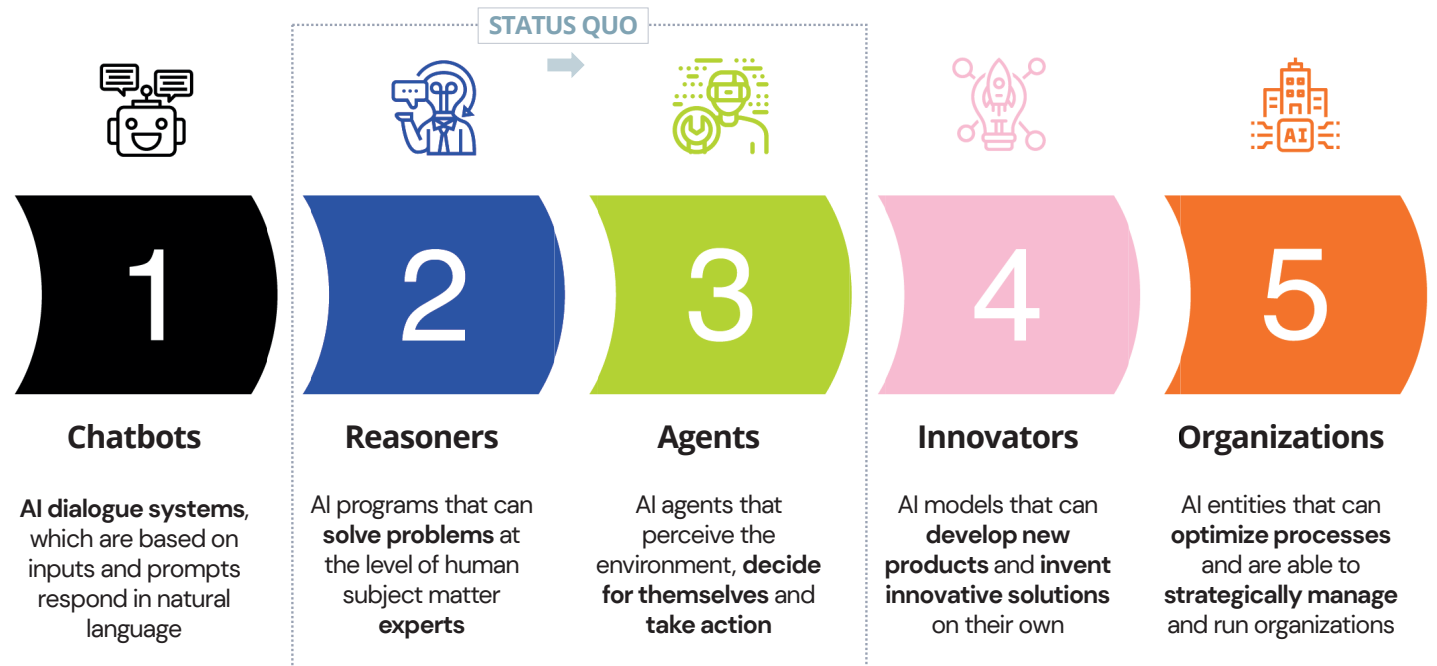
STATUS QUO

AI

1

Chatbots

AI dialogue systems, which are based on inputs and prompts respond in natural language

2

Reasoners

AI programs that can solve problems at the level of human subject matter experts

3

Agents

AI agents that perceive the environment, decide for themselves and take action

4

Innovators

AI models that can develop new products and invent innovative solutions on their own

5

Organizations

AI entities that can optimize processes and are able to strategically manage and run organizations